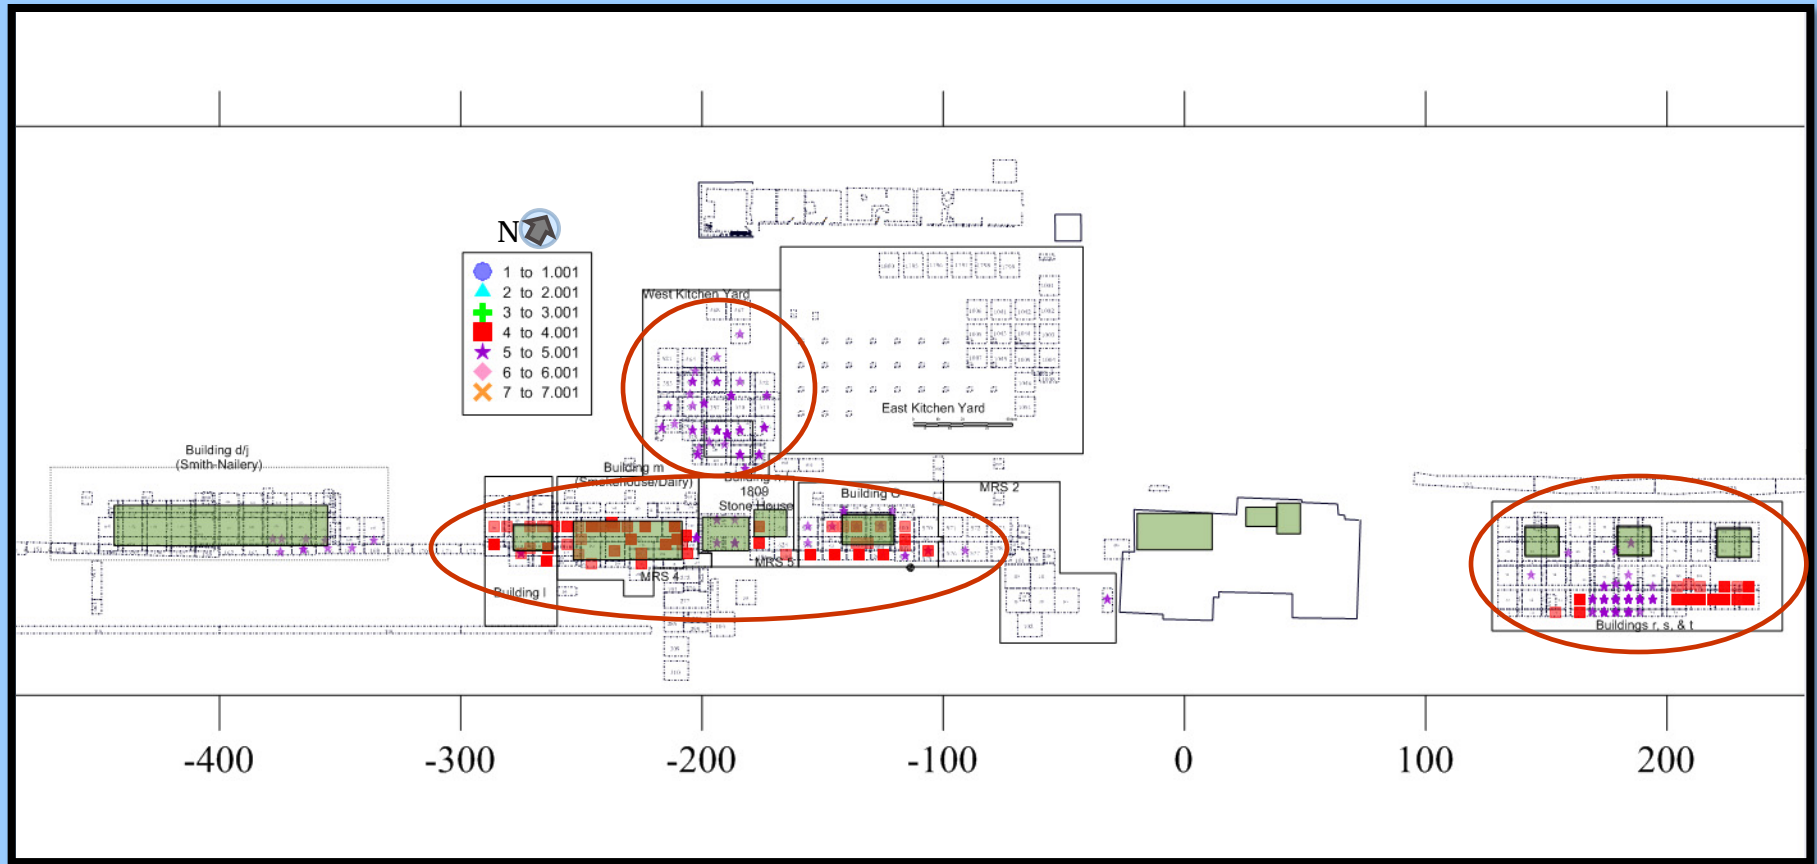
N

1 to 1.001
2 to 2.001
3 to 3.001
4 to 4.001
5 to 5.001
6 to 6.001
7 to 7.001

West Kitchen Yard

East Kitchen Yard

Building d/j
(Smith-Nailery)

Building m
(Smokehouse/Dairy)

Building n
1809
Stone House

Building o

MRS 2

MRS 4

MRS 5

Building l

Buildings r, s, & t

-400
-300
-200
-100
0
100
200